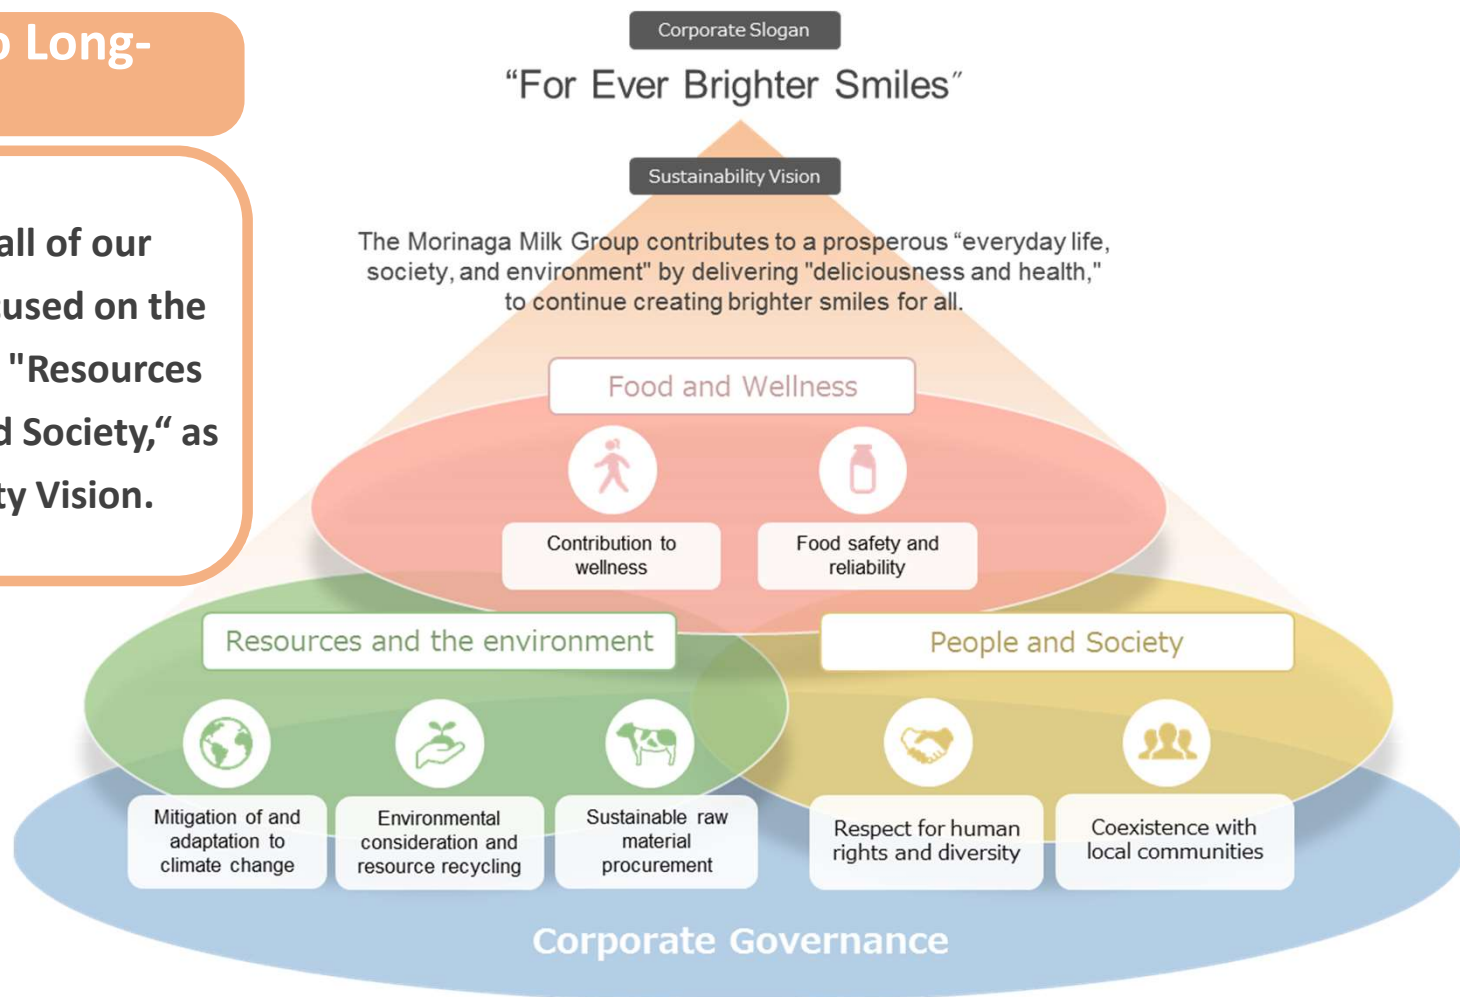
Long-

all of our
used on the
"Resources
d Society," as
ty Vision.

Corporate Slogan

"For Ever Brighter Smiles"

Sustainability Vision

The Morinaga Milk Group contributes to a prosperous "everyday life, society, and environment" by delivering "deliciousness and health," to continue creating brighter smiles for all.

Food and Wellness

Contribution to wellness

Food safety and reliability

Resources and the environment

Mitigation of and adaptation to climate change

Environmental consideration and resource recycling

Sustainable raw material procurement

People and Society

Respect for human rights and diversity

Coexistence with local communities

Corporate Governance